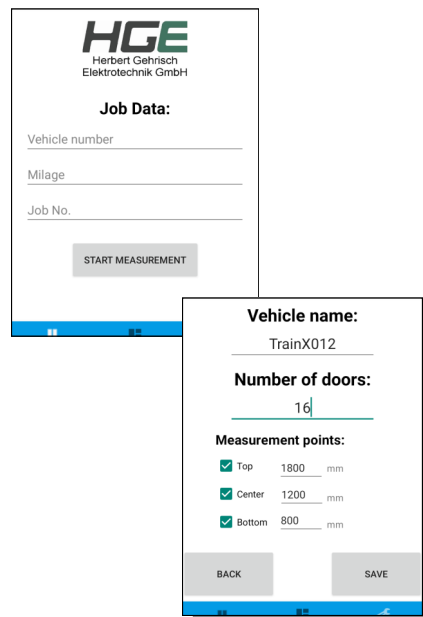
HGE
Herbert Gehrisch
Elektrotechnik GmbH

Job Data:

Vehicle number

Milage

Job No.

START MEASUREMENT

Vehicle name:

TrainX012

Number of doors:

16

Measurement points:

Top 1800 mm

Center 1200 mm

Bottom 800 mm

BACK

SAVE